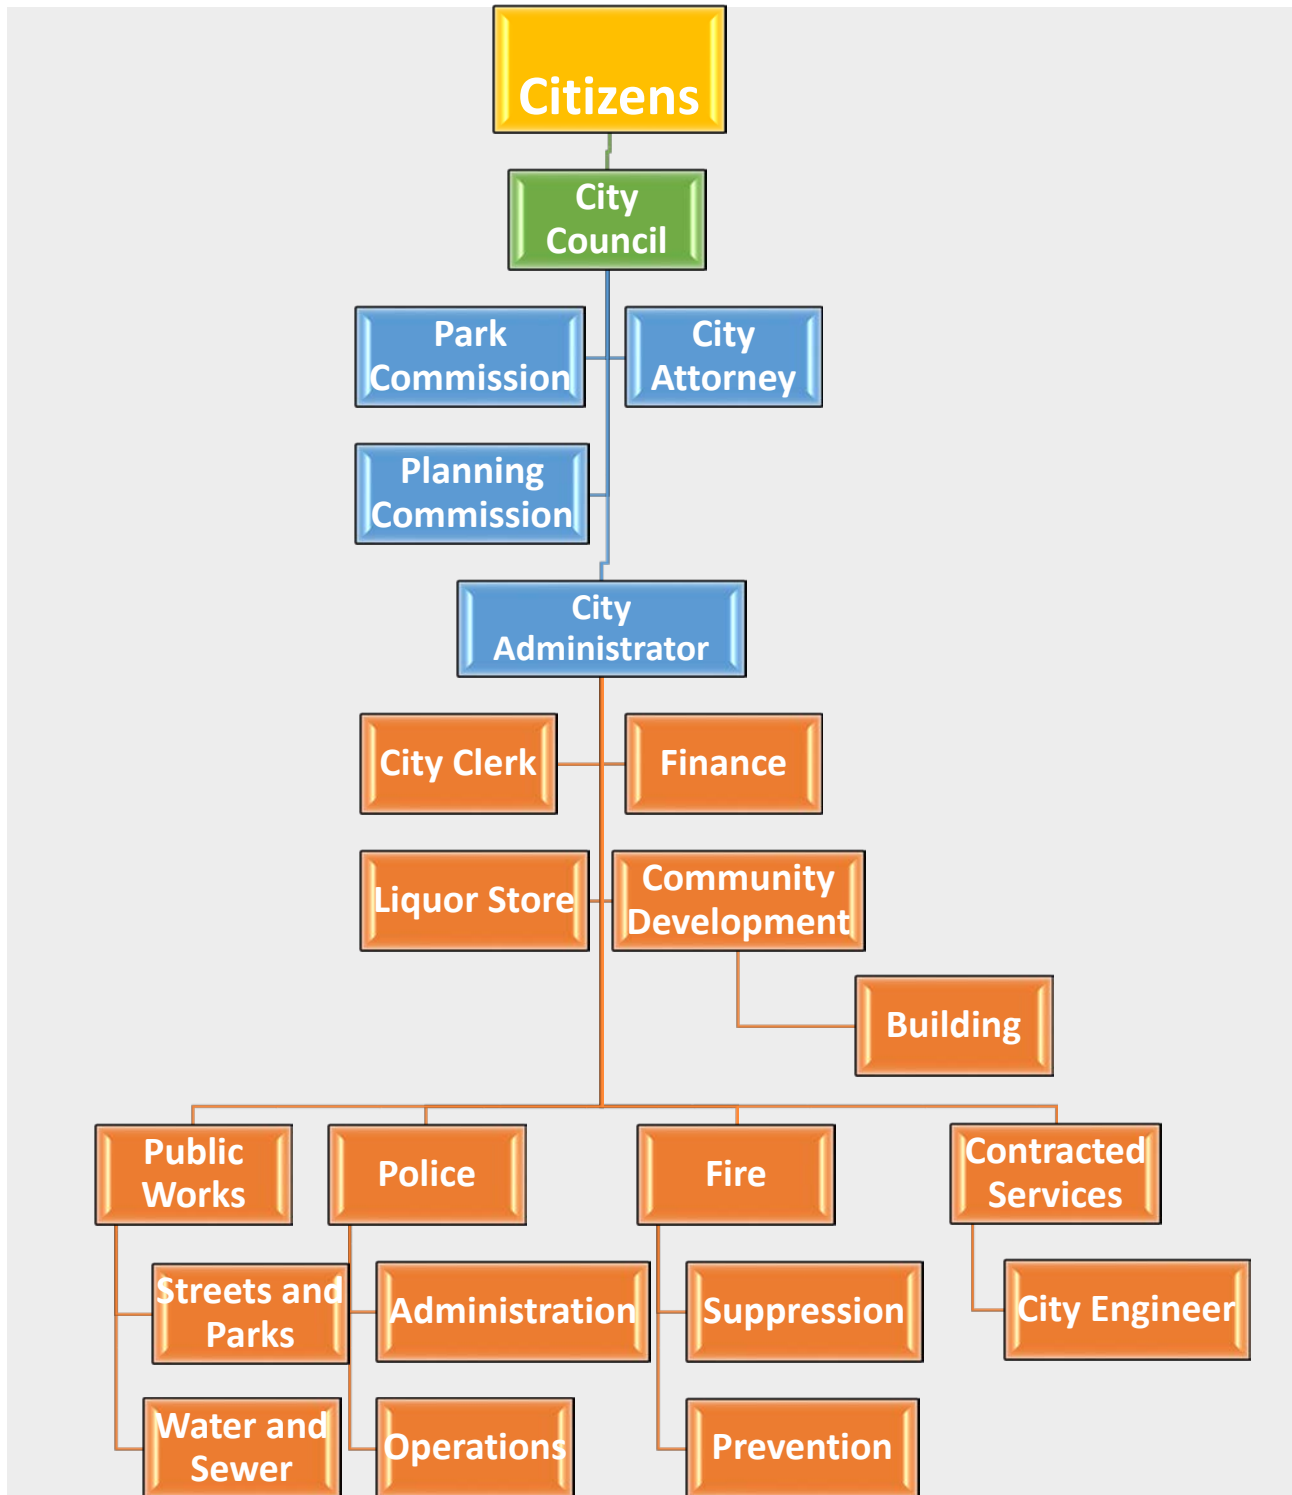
Citizens

City Council

Park Commission

City Attorney

Planning Commission

City Administrator

City Clerk

Finance

Liquor Store

Community Development

Building

Public Works

Police

Fire

Contracted Services

Streets and Parks

Administration

Suppression

City Engineer

Water and Sewer

Operations

Prevention